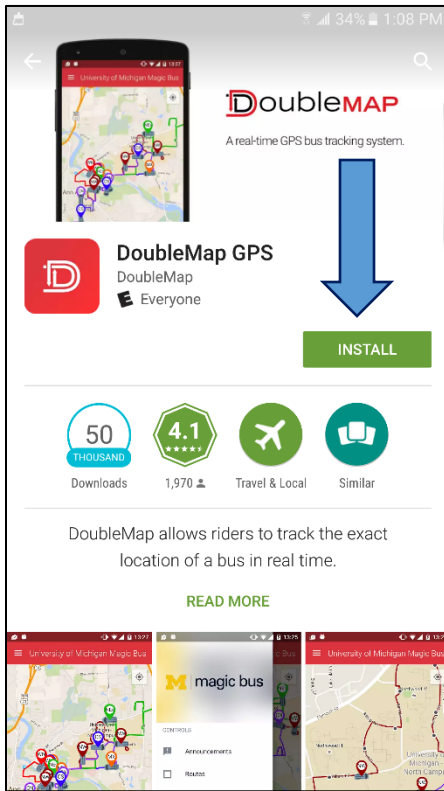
34% 1:08 PM

University of Michigan Magic Bus

DoubleMAP

A real-time GPS bus tracking system.

DoubleMap GPS
DoubleMap
E Everyone

INSTALL

50 THOUSAND
Downloads

4.1
1,970

Travel & Local

Similar

DoubleMap allows riders to track the exact location of a bus in real time.

READ MORE

University of Michigan Magic Bus

magic bus
CONTROLS
Announcements
Routes

University of Michigan Magic Bus